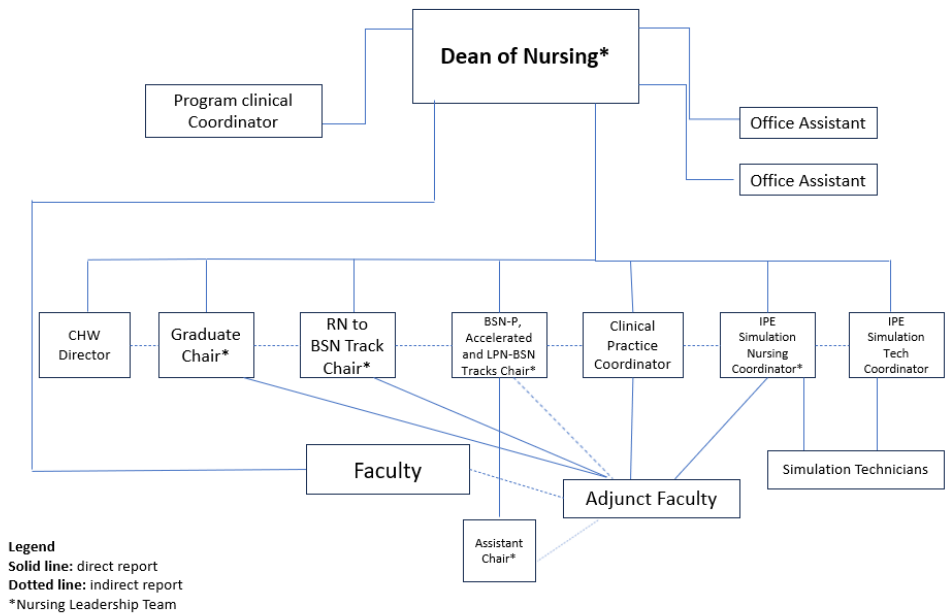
Dean of Nursing*

Program clinical Coordinator

Office Assistant

Office Assistant

CHW Director

Graduate Chair*

RN to BSN Track Chair*

BSN-P, Accelerated and LPN-BSN Tracks Chair*

Clinical Practice Coordinator

IPE Simulation Nursing Coordinator*

IPE Simulation Tech Coordinator

Faculty

Adjunct Faculty

Simulation Technicians

Assistant Chair*

**Legend**
**Solid line:** direct report
**Dotted line:** indirect report
*Nursing Leadership Team